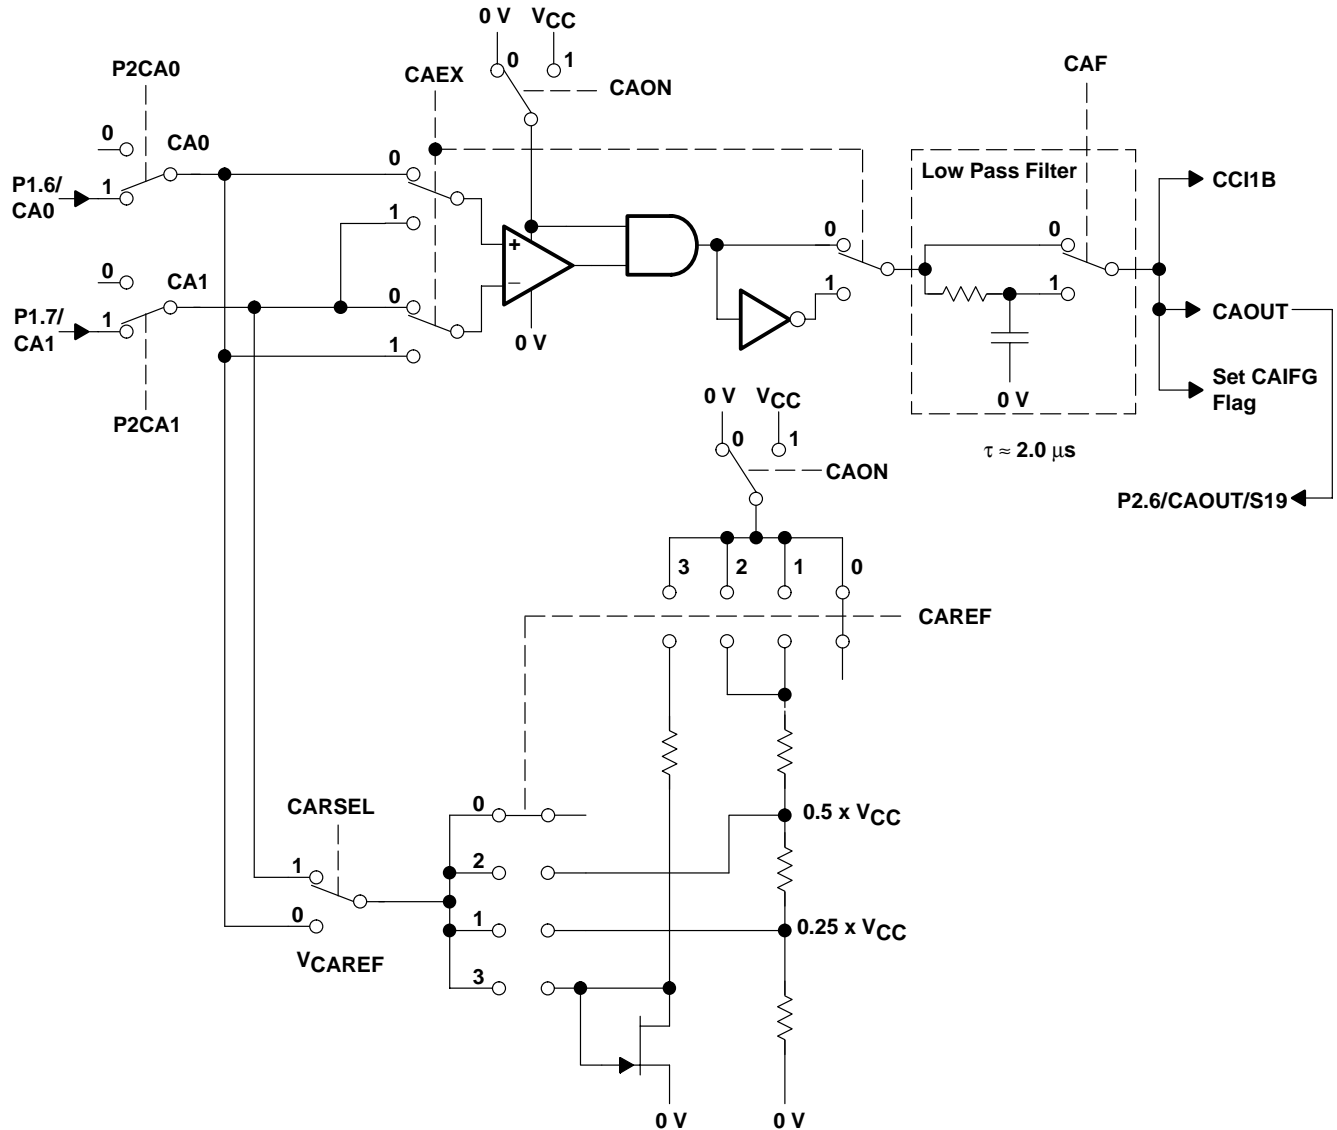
0 V $V_{CC}$
0 1
CAON
P2CA0
CAEX
CAF
0
CA0
0
Low Pass Filter
CCI1B
P1.6/ CA0
1
1
+
0
0
0
CA1
−
1
1
CAOUT
P1.7/ CA1
1
0
0 V
1
Set CAIFG Flag
P2CA1
0 V $V_{CC}$
0 1
0 V
CAON
$\tau \approx 2.0\ \mu s$
P2.6/CAOUT/S19
3 2 1 0
CAREF
CARSEL
0
0.5 x $V_{CC}$
2
1
0
1
0.25 x $V_{CC}$
$V_{CAREF}$
3
0 V
0 V